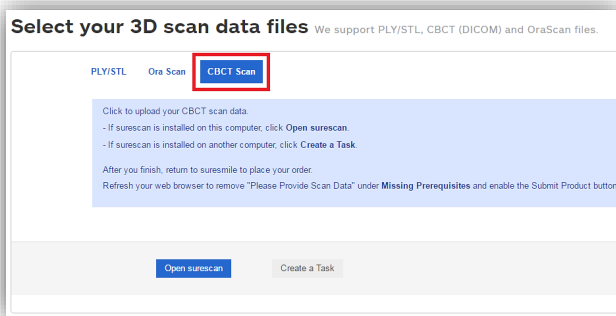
Select your 3D scan data files We support PLY/STL, CBCT (DICOM) and OraScan files.

PLY/STL Ora Scan CBCT Scan

Click to upload your CBCT scan data.

- If surescan is installed on this computer, click Open surescan.

- If surescan is installed on another computer, click Create a Task.

After you finish, return to suresmile to place your order.

Refresh your web browser to remove "Please Provide Scan Data" under Missing Prerequisites and enable the Submit Product button

Open surescan Create a Task